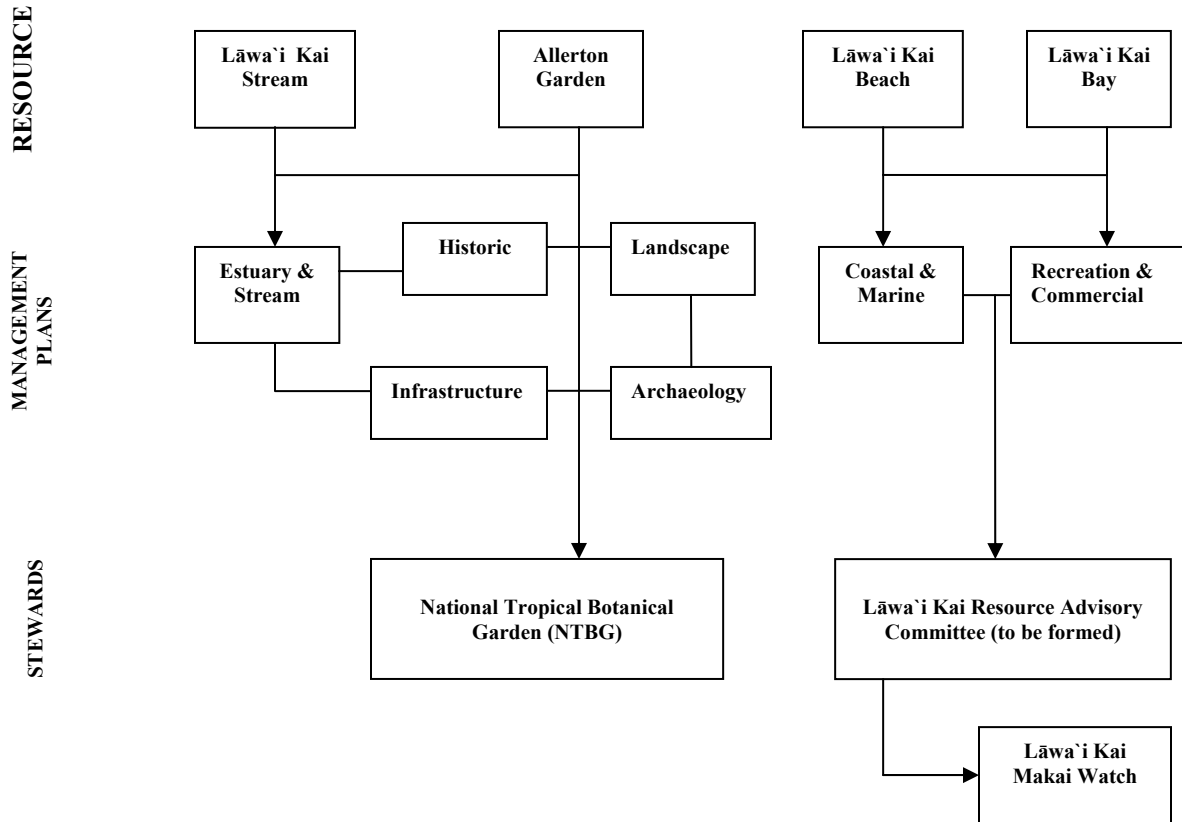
RESOURCE

Lāwa`i Kai Stream

Allerton Garden

Lāwa`i Kai Beach

Lāwa`i Kai Bay

MANAGEMENT PLANS

Estuary & Stream

Historic

Landscape

Coastal & Marine

Recreation & Commercial

Infrastructure

Archaeology

STEWARDS

National Tropical Botanical Garden (NTBG)

Lāwa`i Kai Resource Advisory Committee (to be formed)

Lāwa`i Kai Makai Watch